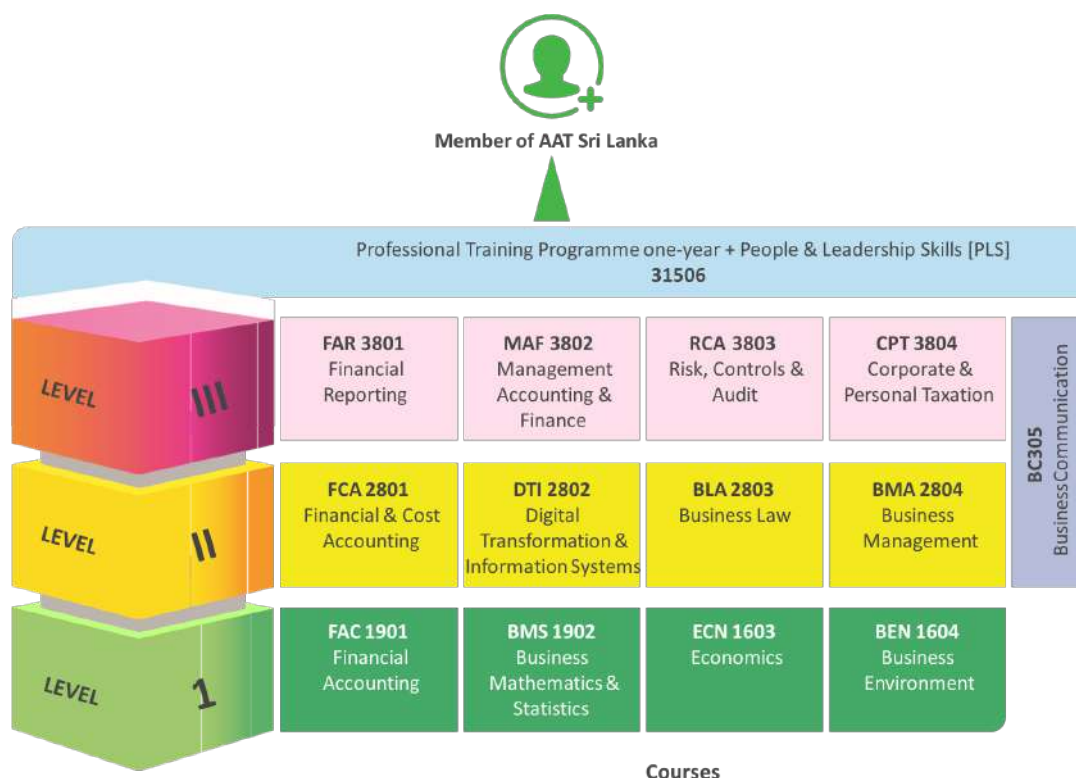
Member of AAT Sri Lanka

Professional Training Programme one-year + People & Leadership Skills [PLS]
31506

LEVEL III

FAR 3801
Financial Reporting

MAF 3802
Management Accounting & Finance

RCA 3803
Risk, Controls & Audit

CPT 3804
Corporate & Personal Taxation

BC305
Business Communication

LEVEL II

FCA 2801
Financial & Cost Accounting

DTI 2802
Digital Transformation & Information Systems

BLA 2803
Business Law

BMA 2804
Business Management

LEVEL 1

FAC 1901
Financial Accounting

BMS 1902
Business Mathematics & Statistics

ECN 1603
Economics

BEN 1604
Business Environment

Courses